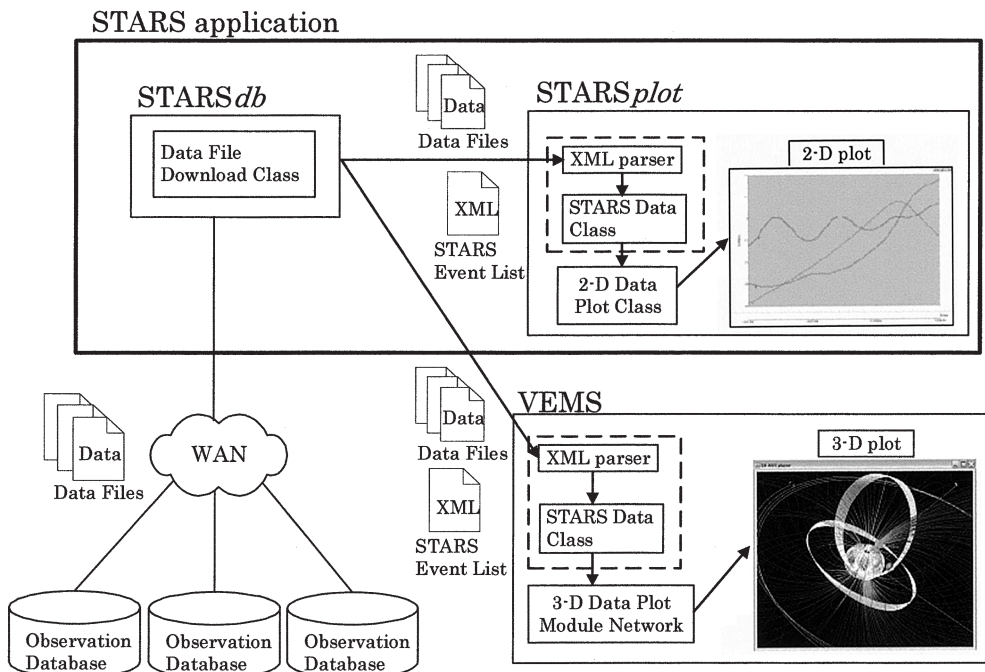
STARS application

STARS*db*

Data File Download Class

Data

Data Files

XML

STARS Event List

STARS*plot*

XML parser

STARS Data Class

2-D Data Plot Class

2-D plot

Data

Data Files

WAN

Observation Database

Observation Database

Observation Database

Data

Data Files

XML

STARS Event List

VEMS

XML parser

STARS Data Class

3-D Data Plot Module Network

3-D plot